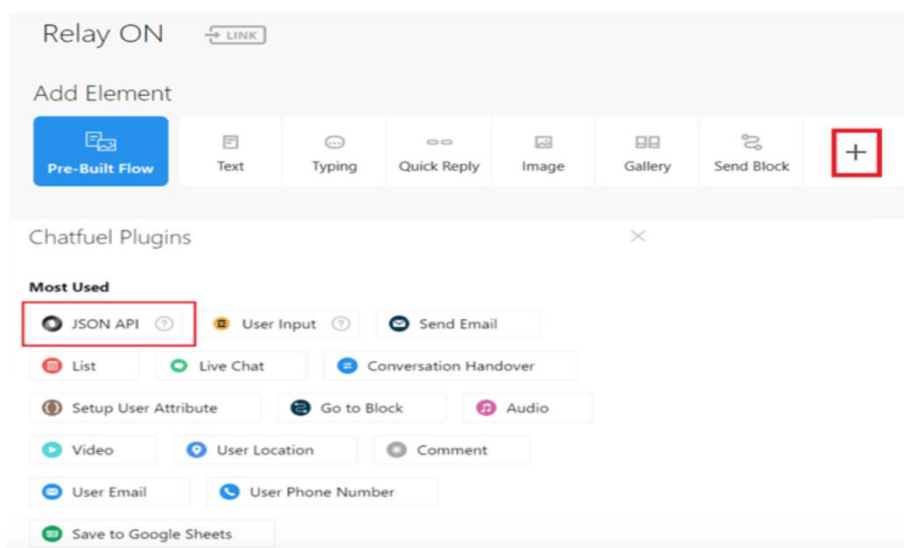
Relay ON LINK

Add Element

Pre-Built Flow Text Typing Quick Reply Image Gallery Send Block +

Chatfuel Plugins ×

Most Used

JSON API ? User Input ? Send Email

List Live Chat Conversation Handover

Setup User Attribute Go to Block Audio

Video User Location Comment

User Email User Phone Number

Save to Google Sheets